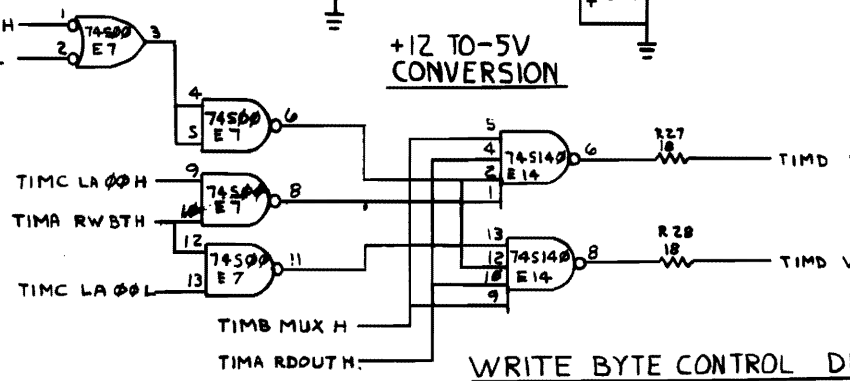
H
1
2
74S00
E7
3
+12 TO-5V
CONVERSION
4
5
74S00
E7
6
TIMC LA 00 H
9
74S00
10
E7
8
TIMA RWBTH
12
74S00
E7
11
13
TIMC LA 00 L
5
4
2
1
74S140
E14
6
R27
18
TIMD
13
12
10
9
74S140
E14
8
R28
18
TIMD V
TIMB MUX H
TIMA RDOUT H
WRITE BYTE CONTROL D